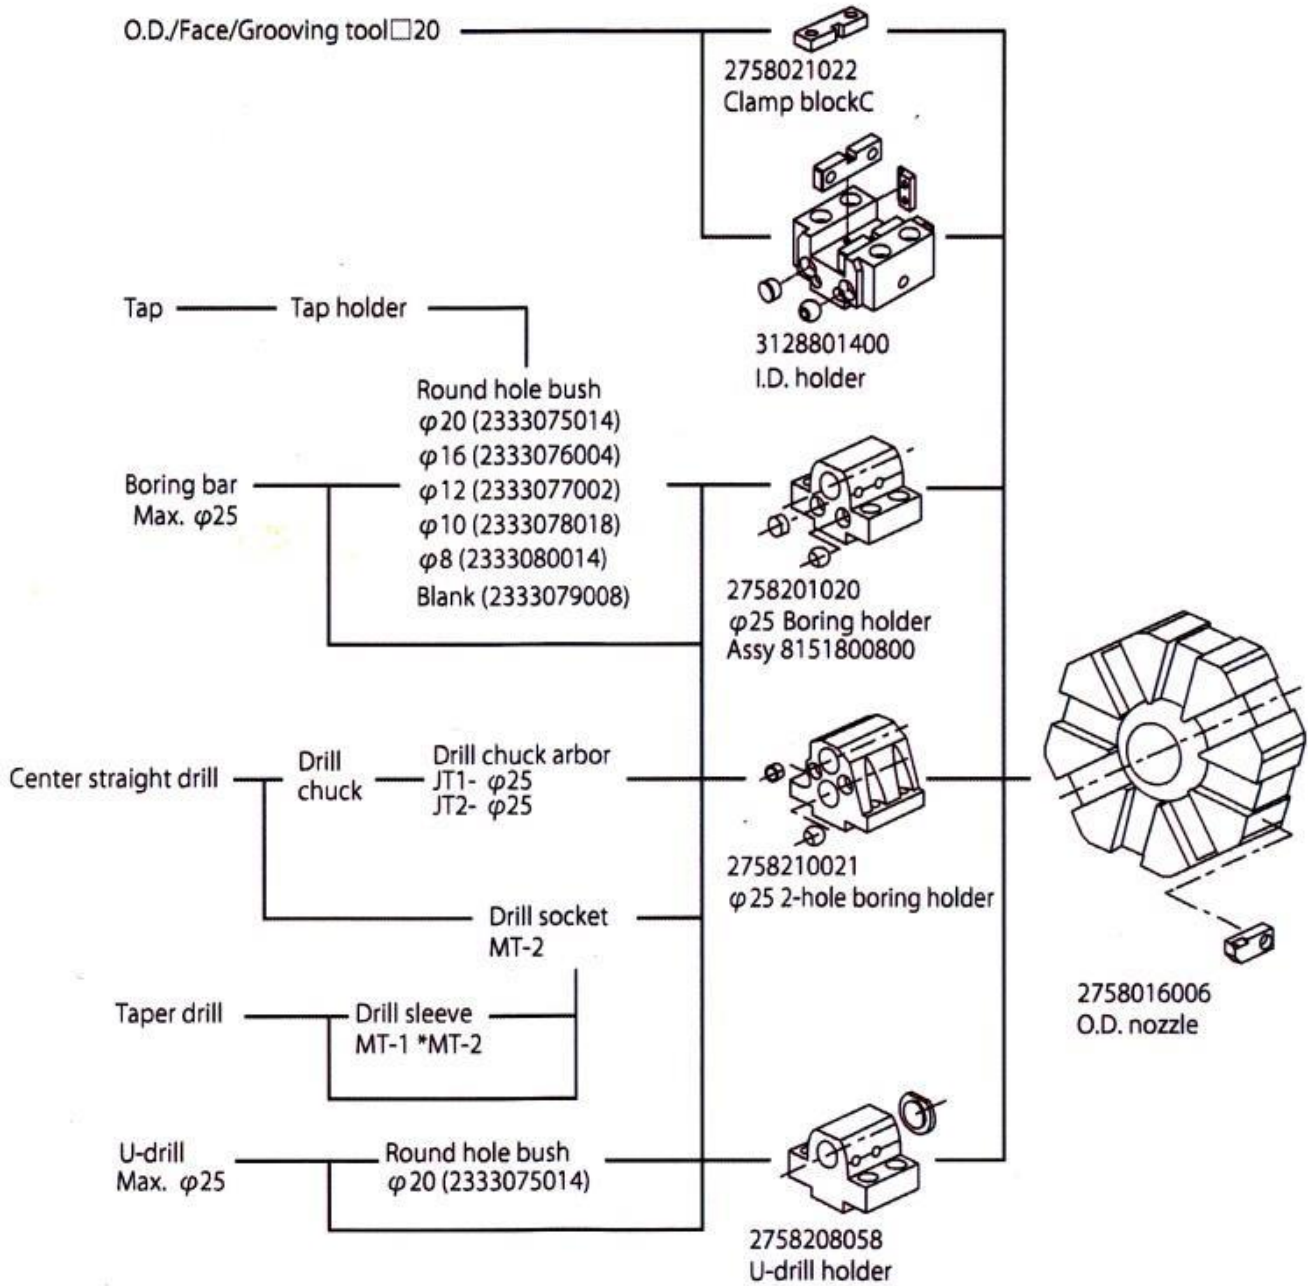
O.D./Face/Grooving tool□20

2758021022
Clamp blockC

3128801400
I.D. holder

Tap

Tap holder

Round hole bush
$\varphi$20 (2333075014)
$\varphi$16 (2333076004)
$\varphi$12 (2333077002)
$\varphi$10 (2333078018)
$\varphi$8 (2333080014)
Blank (2333079008)

Boring bar
Max. $\varphi$25

2758201020
$\varphi$25 Boring holder
Assy 8151800800

Center straight drill

Drill chuck

Drill chuck arbor
JT1- $\varphi$25
JT2- $\varphi$25

2758210021
$\varphi$25 2-hole boring holder

Drill socket
MT-2

Taper drill

Drill sleeve
MT-1 *MT-2

2758016006
O.D. nozzle

U-drill
Max. $\varphi$25

Round hole bush
$\varphi$20 (2333075014)

2758208058
U-drill holder